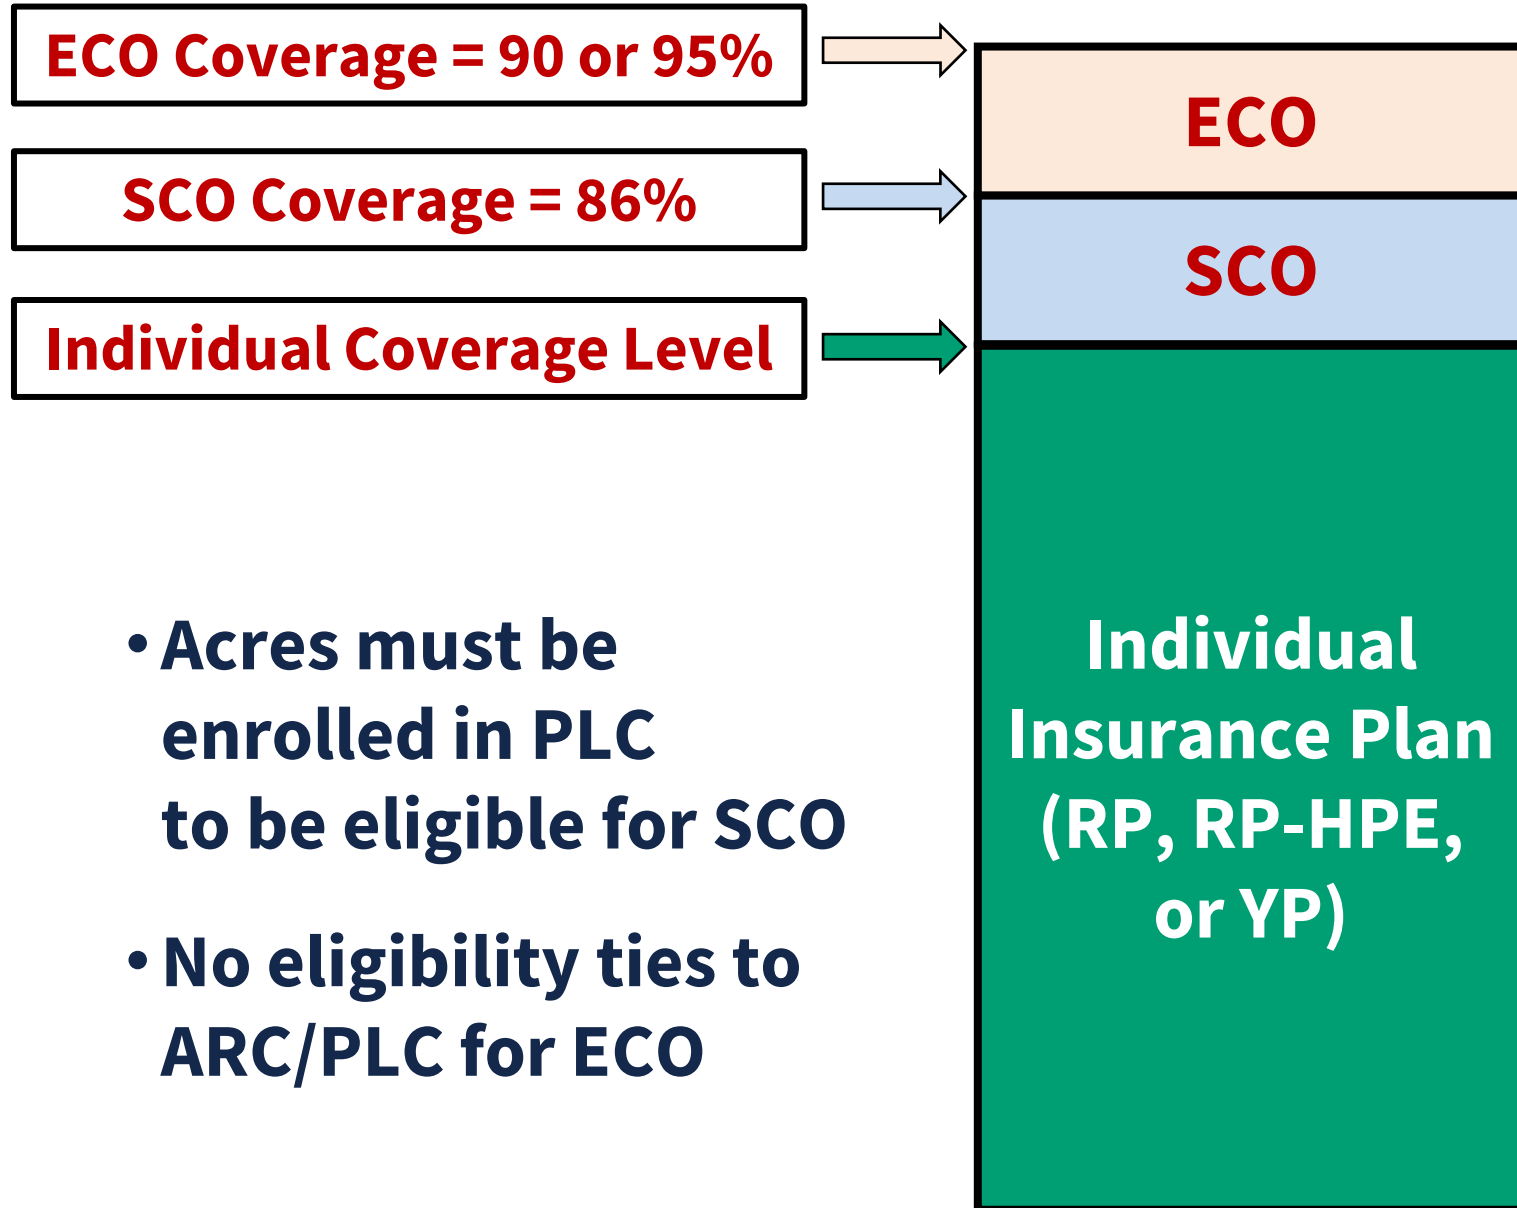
ECO Coverage = 90 or 95%

SCO Coverage = 86%

Individual Coverage Level

ECO

SCO

Individual Insurance Plan (RP, RP-HPE, or YP)

• Acres must be enrolled in PLC to be eligible for SCO

• No eligibility ties to ARC/PLC for ECO